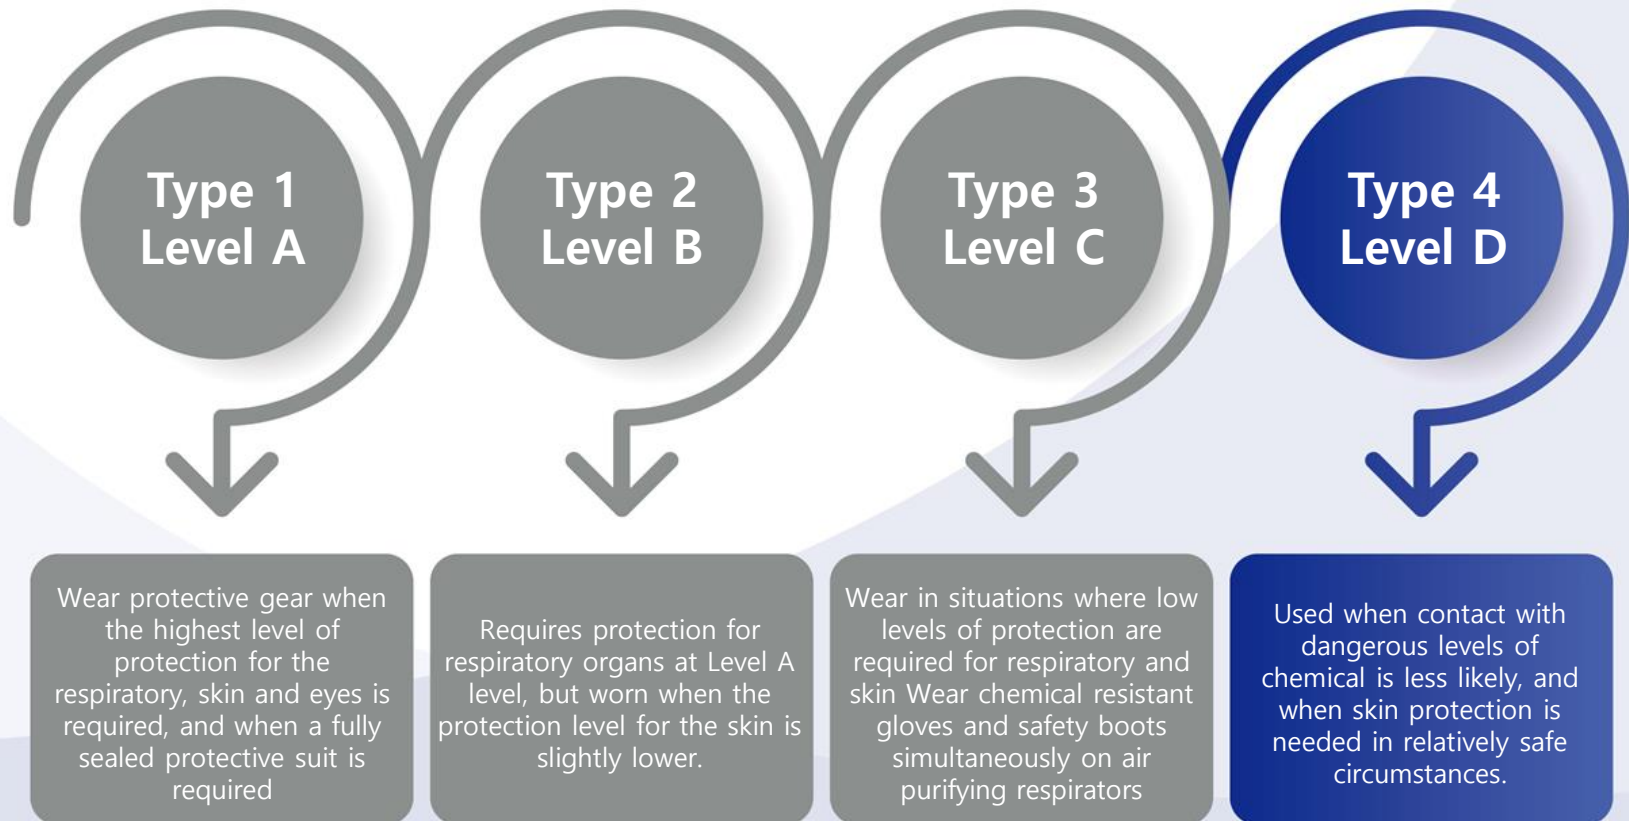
Type 1
Level A

Type 2
Level B

Type 3
Level C

Type 4
Level D

Wear protective gear when the highest level of protection for the respiratory, skin and eyes is required, and when a fully sealed protective suit is required

Requires protection for respiratory organs at Level A level, but worn when the protection level for the skin is slightly lower.

Wear in situations where low levels of protection are required for respiratory and skin Wear chemical resistant gloves and safety boots simultaneously on air purifying respirators

Used when contact with dangerous levels of chemical is less likely, and when skin protection is needed in relatively safe circumstances.